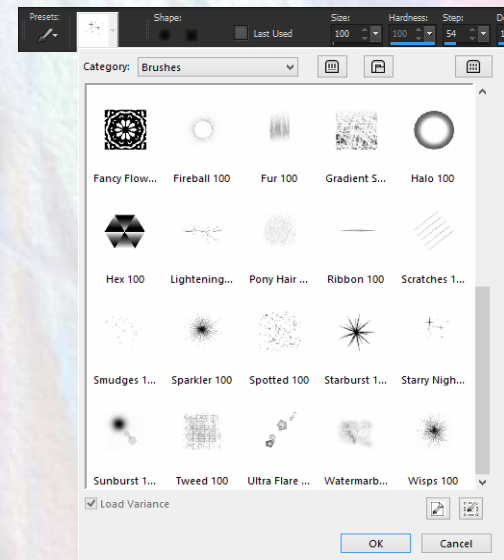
Presets: Shape: Last Used Size: 100 Hardness: 100 Step: 54 D

Category: Brushes

Fancy Flow... Fireball 100 Fur 100 Gradient S... Halo 100

Hex 100 Lightening... Pony Hair ... Ribbon 100 Scratches 1...

Smudges 1... Sparkler 100 Spotted 100 Starburst 1... Starry Nigh...

Sunburst 1... Tweed 100 Ultra Flare ... Watermarb... Wisps 100

Load Variance

OK Cancel